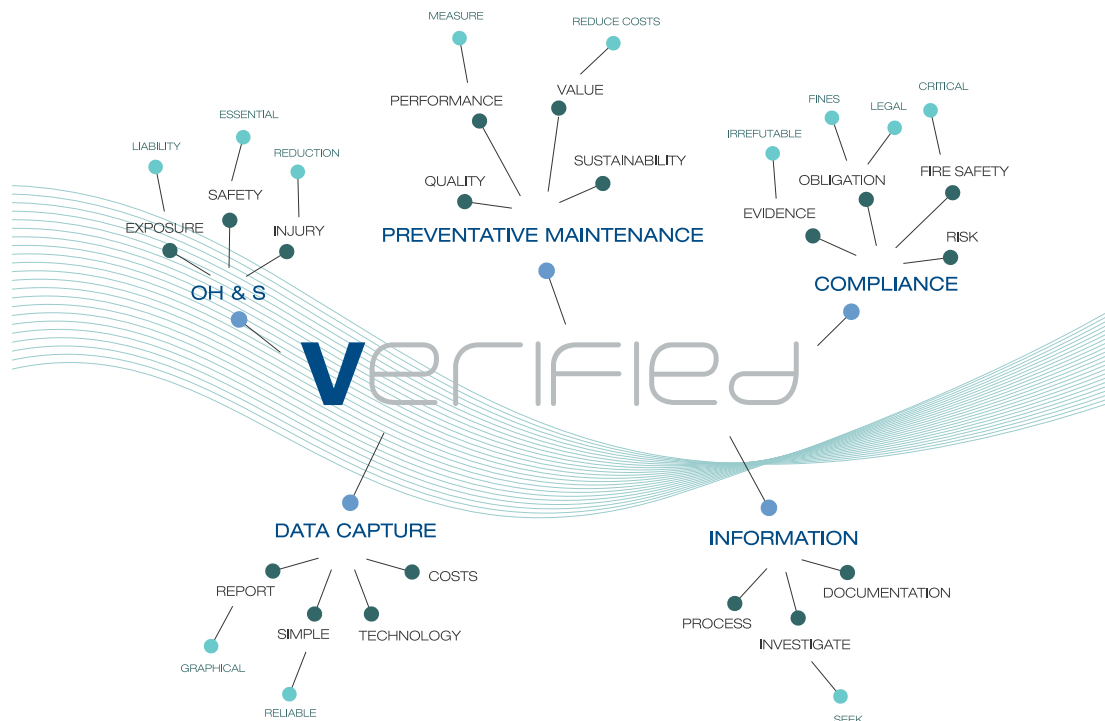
MEASURE

REDUCE COSTS

PERFORMANCE

VALUE

SUSTAINABILITY

QUALITY

PREVENTATIVE MAINTENANCE

ESSENTIAL

LIABILITY

REDUCTION

SAFETY

EXPOSURE

INJURY

OH & S

FINES

LEGAL

CRITICAL

IRREFUTABLE

OBLIGATION

FIRE SAFETY

EVIDENCE

RISK

COMPLIANCE

Verified

DATA CAPTURE

REPORT

COSTS

SIMPLE

TECHNOLOGY

GRAPHICAL

RELIABLE

INFORMATION

DOCUMENTATION

PROCESS

INVESTIGATE

SEEK